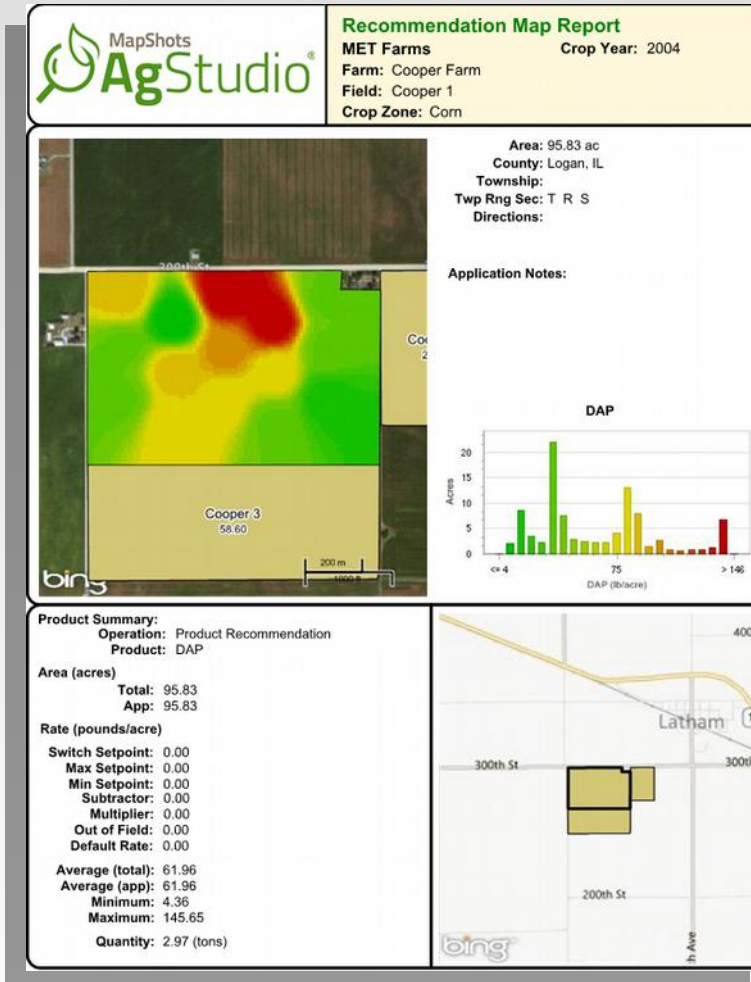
MapShots AgStudio®

Recommendation Map Report
MET Farms
Crop Year: 2004
Farm: Cooper Farm
Field: Cooper 1
Crop Zone: Corn

200th St
Coo
2
Cooper 3
58.60
200 m
1000 ft
bing

Area: 95.83 ac
County: Logan, IL
Township:
Twp Rng Sec: T R S
Directions:

Application Notes:

DAP
Acres
20
15
10
5
0
<= 4
75
> 146
DAP (lb/acre)

Product Summary:
Operation: Product Recommendation
Product: DAP
Area (acres)
Total: 95.83
App: 95.83
Rate (pounds/acre)
Switch Setpoint: 0.00
Max Setpoint: 0.00
Min Setpoint: 0.00
Subtractor: 0.00
Multiplier: 0.00
Out of Field: 0.00
Default Rate: 0.00
Average (total): 61.96
Average (app): 61.96
Minimum: 4.36
Maximum: 145.65
Quantity: 2.97 (tons)

400
Latham
300th St
300th
200th St
h Ave
bing